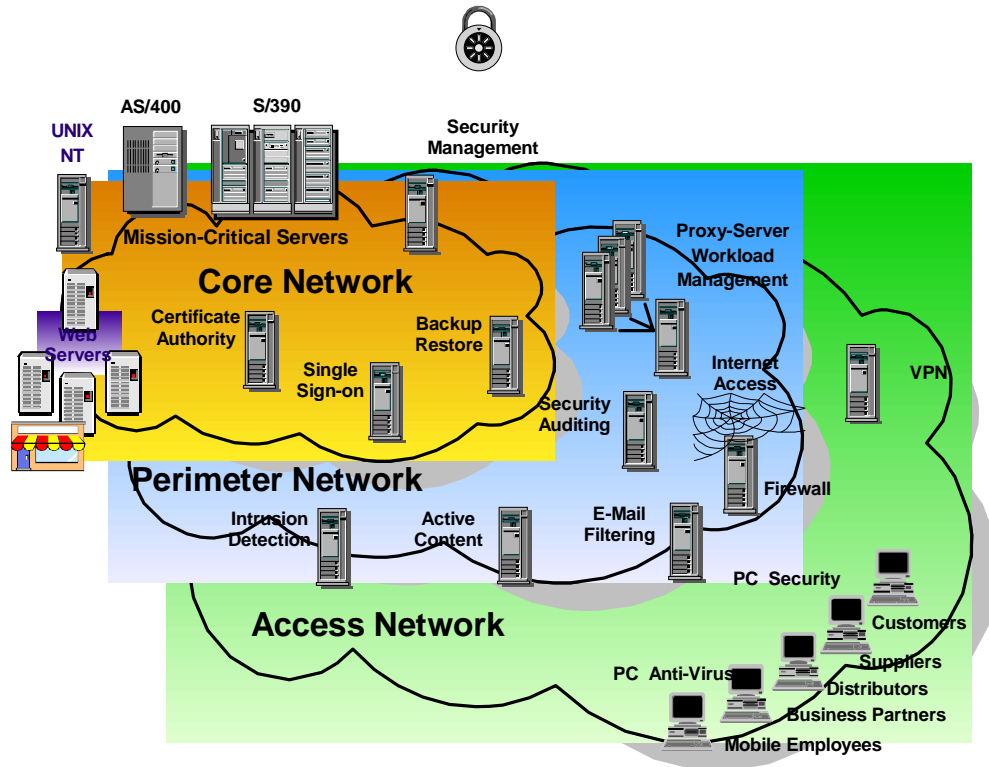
AS/400

S/390

UNIX
NT

Security
Management

Mission-Critical Servers

Core Network

Proxy-Server
Workload
Management

Certificate
Authority

Backup
Restore

Web
Servers

Single
Sign-on

Internet
Access

VPN

Security
Auditing

Perimeter Network

Firewall

Intrusion
Detection

Active
Content

E-Mail
Filtering

PC Security

Access Network

Customers

Suppliers

PC Anti-Virus

Distributors

Business Partners

Mobile Employees